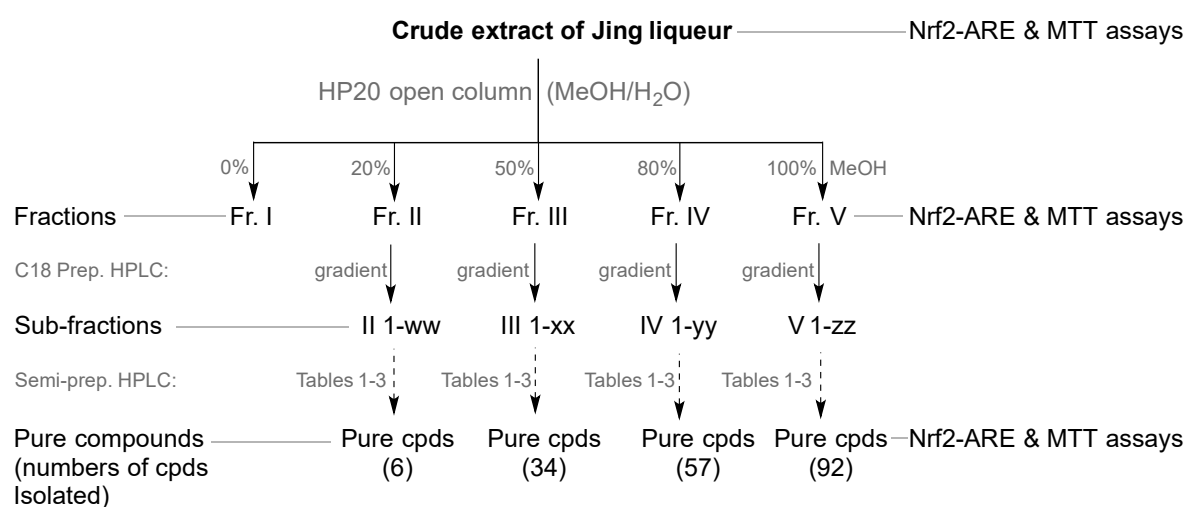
**Crude extract of Jing liqueur** Nrf2-ARE & MTT assays

HP20 open column (MeOH/$H_2O$)

0% 20% 50% 80% 100% MeOH

Fractions Fr. I Fr. II Fr. III Fr. IV Fr. V Nrf2-ARE & MTT assays

C18 Prep. HPLC: gradient gradient gradient gradient

Sub-fractions II 1-ww III 1-xx IV 1-yy V 1-zz

Semi-prep. HPLC: Tables 1-3 Tables 1-3 Tables 1-3 Tables 1-3

Pure compounds (numbers of cpds Isolated) Pure cpds (6) Pure cpds (34) Pure cpds (57) Pure cpds (92) Nrf2-ARE & MTT assays